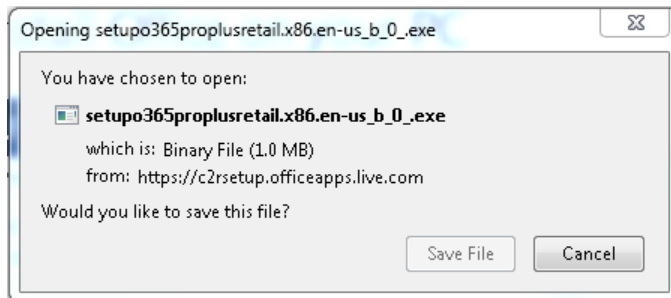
Opening setupo365proplusretail.x86.en-us_b_0_.exe

You have chosen to open:

setupo365proplusretail.x86.en-us_b_0_.exe

which is: Binary File (1.0 MB)
from: https://c2rsetup.officeapps.live.com

Would you like to save this file?

Save File

Cancel